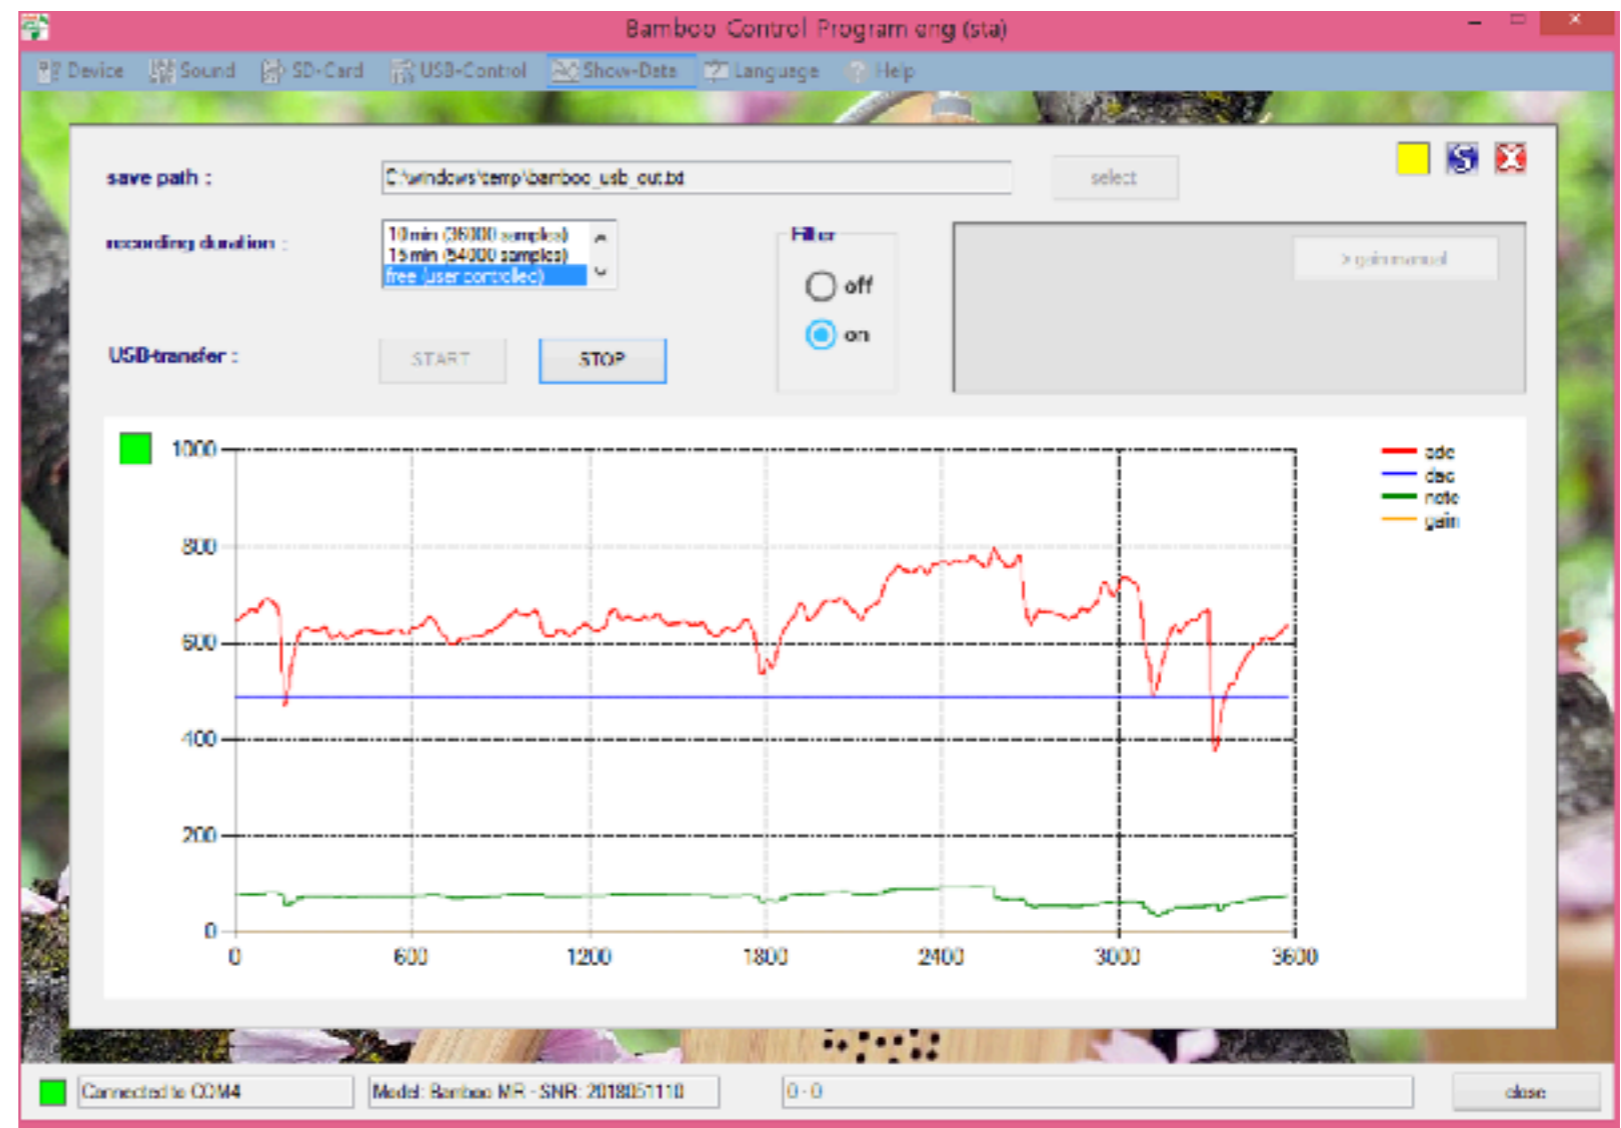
Bamboo Control Program eng (sta)

Device Sound SD-Card USB-Control Show-Data Language Help

save path :
C:\windows\temp\bamboo_usb_out.txt
select

recording duration :
10 min (36000 samples)
15 min (54000 samples)
free (user controlled)

Filter
off
on

> gain manual

USB-transfer :
START
STOP

1000
800
600
400
200
0
0
600
1200
1800
2400
3000
3600

adc
dac
ratio
gain

Connected to COM4
Model: Bamboo MR - SNR: 2018051110
0 - 0
close